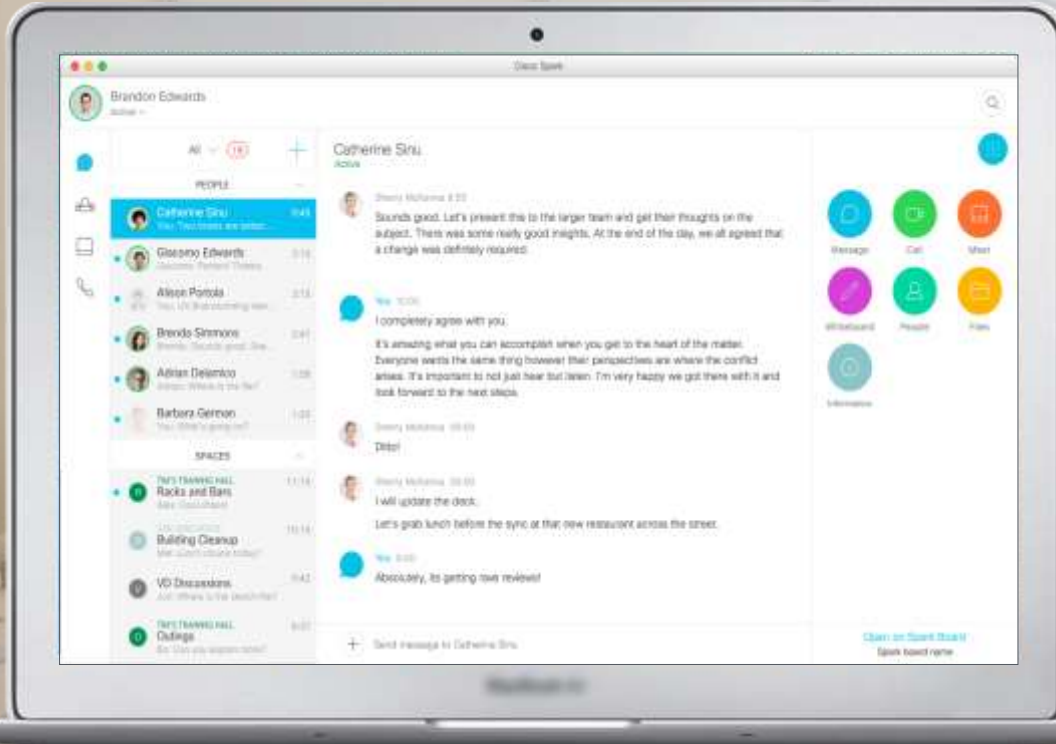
Cisco Spark

Brandon Edwards
Active

All 18

PEOPLE

Catherine Sinu
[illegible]

Giacomo Edwards
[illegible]

Alison Pomola
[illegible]

Brenda Simmons
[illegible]

Adrian Delamico
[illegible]

Barbara German
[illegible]

SPACES

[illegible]
Racks and Bars
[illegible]

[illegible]
Building Cleanup
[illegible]

VD Discussions
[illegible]

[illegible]
Outings
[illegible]

Catherine Sinu
Active

Sherry McKenna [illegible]
Sounds good. Let's present this to the larger team and get their thoughts on the subject. There was some really good insights. At the end of the day, we all agreed that a change was definitely required.

You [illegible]
I completely agree with you.
It's amazing what you can accomplish when you get to the heart of the matter. Everyone wants the same thing however their perspectives are where the conflict arises. It's important to not just hear but listen. I'm very happy we got there with it and look forward to the next steps.

Sherry McKenna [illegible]
Ditto!

Sherry McKenna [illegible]
I will update the deck.
Let's grab lunch before the sync at that new restaurant across the street.

You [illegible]
Absolutely, its getting rave reviews!

Send message to Catherine Sinu

Message
Call
Meet
Whiteboard
People
Files
Information

Open on Spark Board
Spark board name

MacBook Air